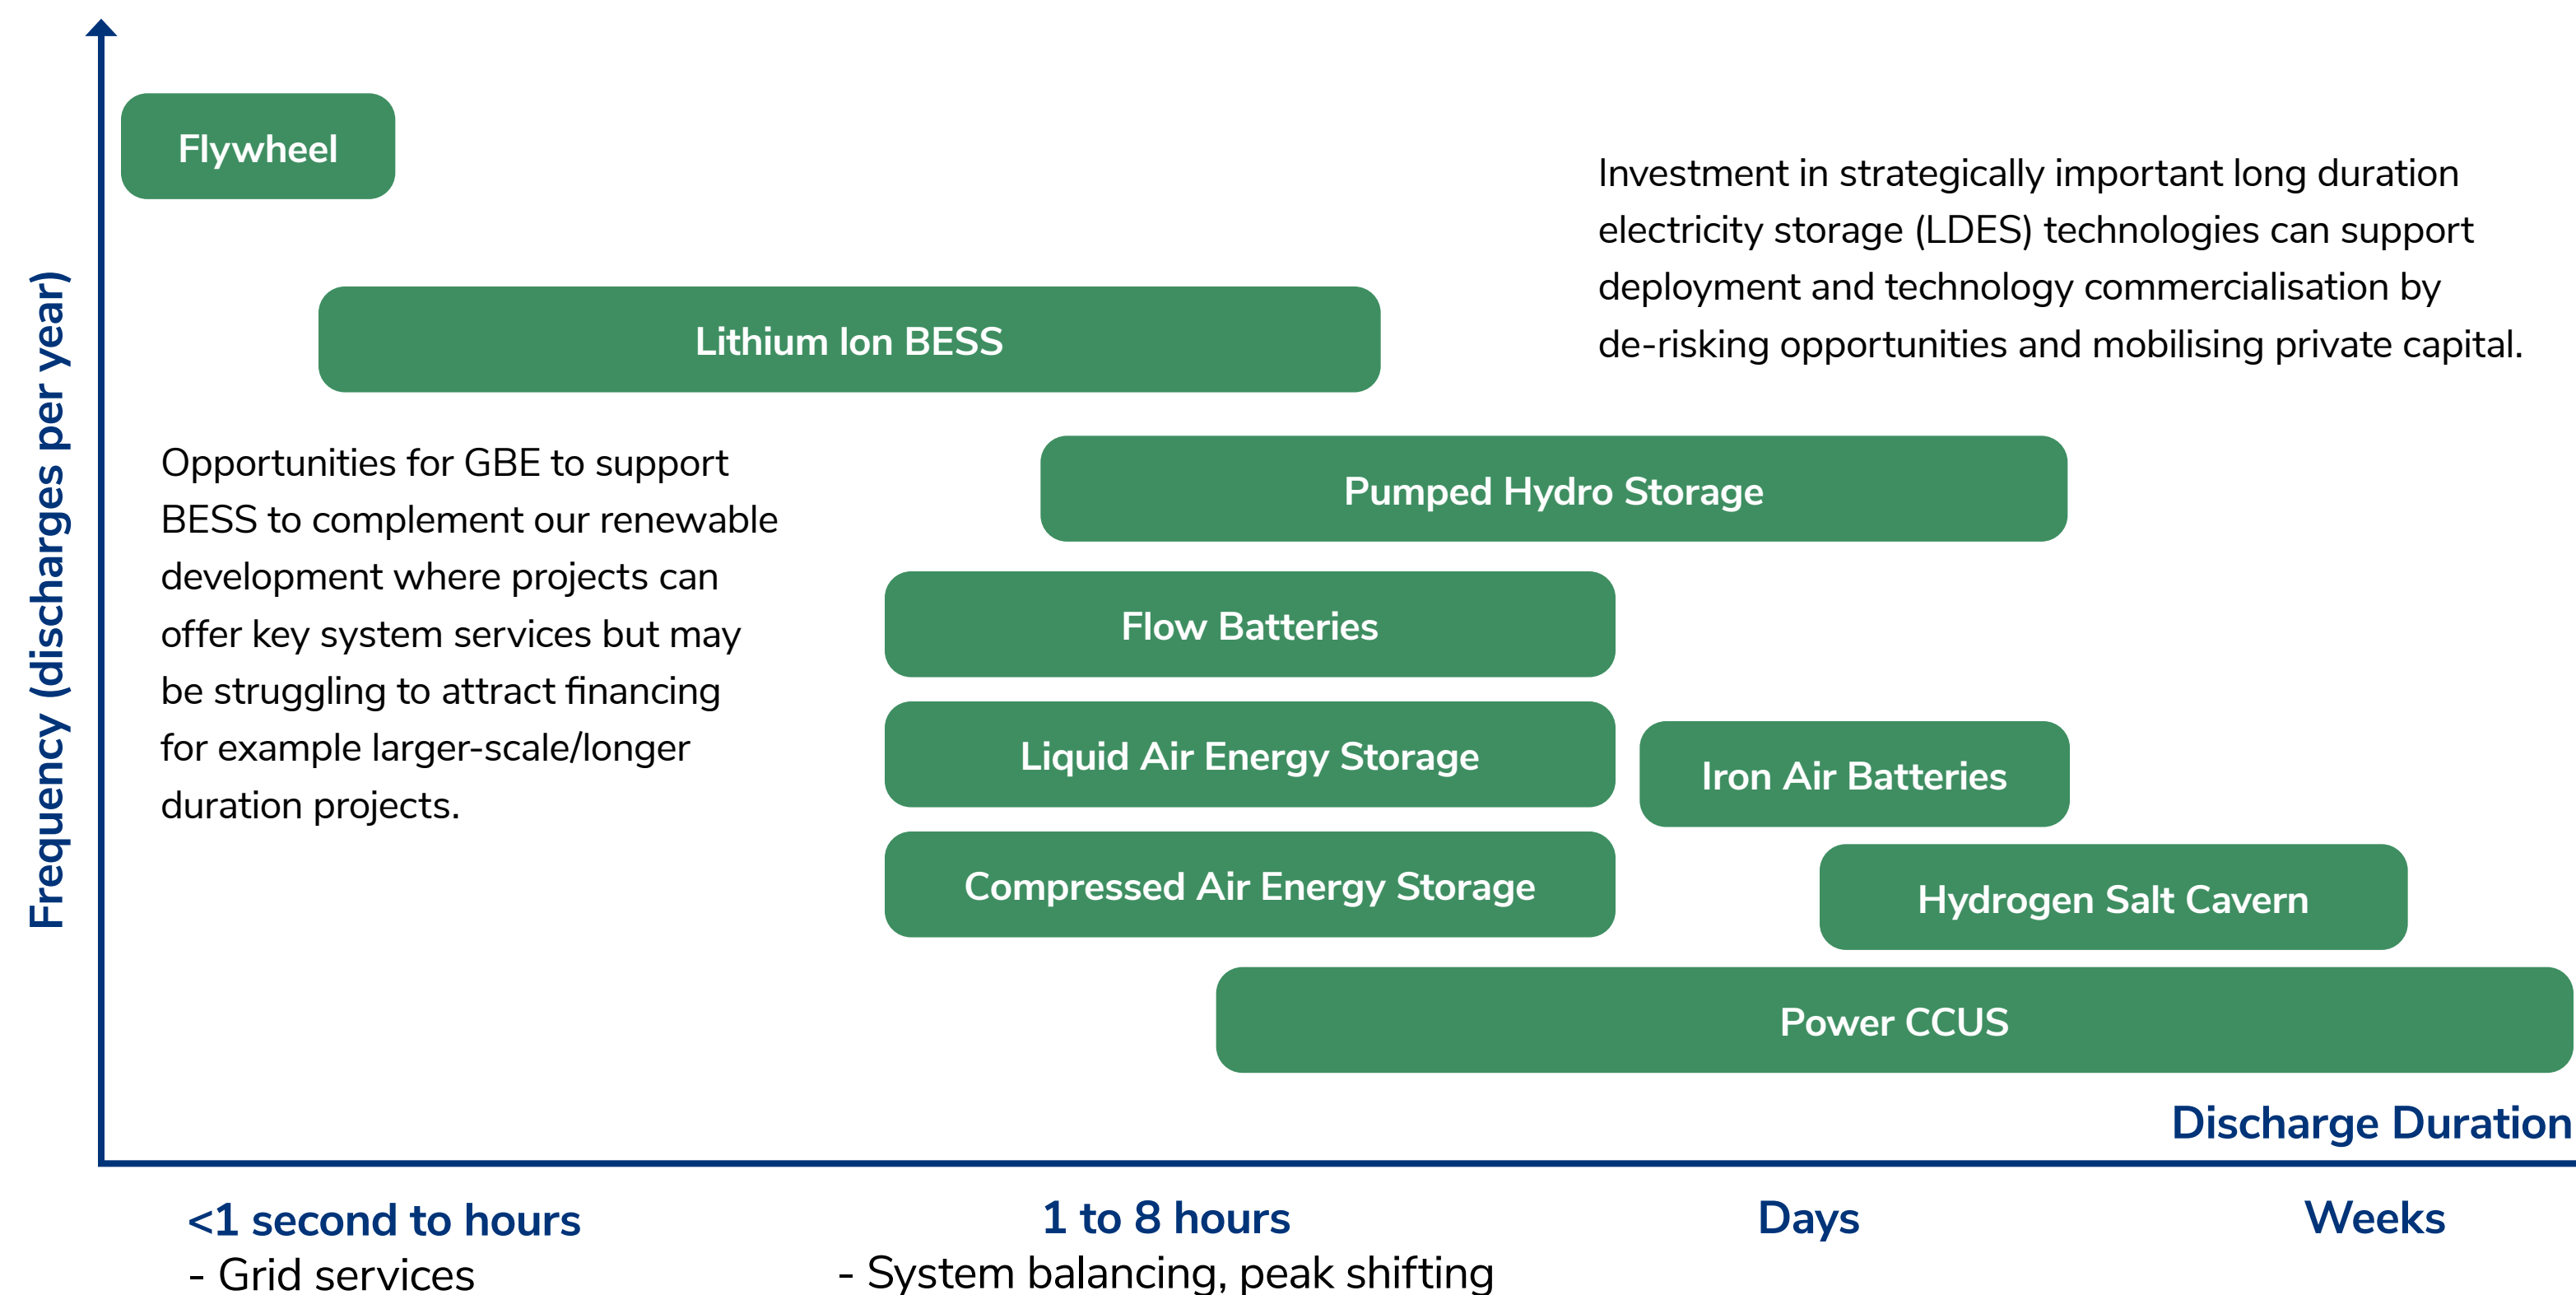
Frequency (discharges per year)

Flywheel

Investment in strategically important long duration electricity storage (LDES) technologies can support deployment and technology commercialisation by de-risking opportunities and mobilising private capital.

Lithium Ion BESS

Opportunities for GBE to support BESS to complement our renewable development where projects can offer key system services but may be struggling to attract financing for example larger-scale/longer duration projects.

Pumped Hydro Storage

Flow Batteries

Liquid Air Energy Storage

Iron Air Batteries

Compressed Air Energy Storage

Hydrogen Salt Cavern

Power CCUS

Discharge Duration

<1 second to hours
- Grid services

1 to 8 hours
- System balancing, peak shifting

Days

Weeks